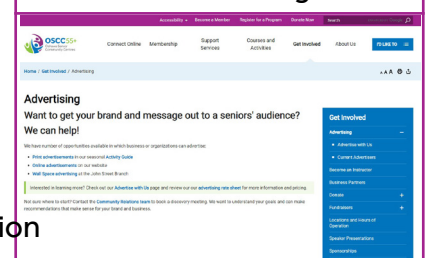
Accessibility Become a Member Register for a Program Donate Now Search

OSCC 55+

Connect Online Membership Support Services Courses and Activities Get Involved About Us

Home / Get Involved / Advertising

A A A

Advertising

Want to get your brand and message out to a seniors' audience? We can help!

We have number of opportunities available in which business or organizations can advertise:

• Print advertisements in our seasonal Activity Guide
• Online advertisements on our website
• Wall Space advertising at the John Street Branch

Interested in learning more? Check out our Advertise with Us page and review our advertising rate sheet for more information and pricing.

Not sure where to start? Contact the Community Relations team to book a discovery meeting. We want to understand your goals and can make recommendations that make sense for your brand and business.

Get Involved
Advertising
• Advertise with Us
• Current Advertisers
Become an Instructor
Business Partners
Donate
Fundraisers
Locations and Hours of Operation
Speaker Presentations
Sponsorships

ion